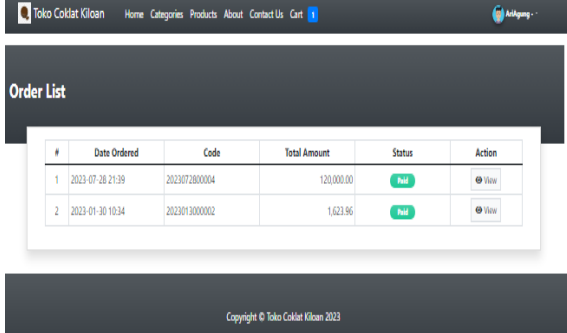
Toko Coklat Kiloan Home Categories Products About Contact Us Cart 1

AriAgung

Order List

| # | Date Ordered | Code | Total Amount | Status | Action |
|---|---|---|---|---|---|
| 1 | 2023-07-28 21:39 | 2023072800004 | 120,000.00 | Paid | View |
| 2 | 2023-01-30 10:34 | 2023013000002 | 1,623.96 | Paid | View |

Copyright © Toko Coklat Kiloan 2023